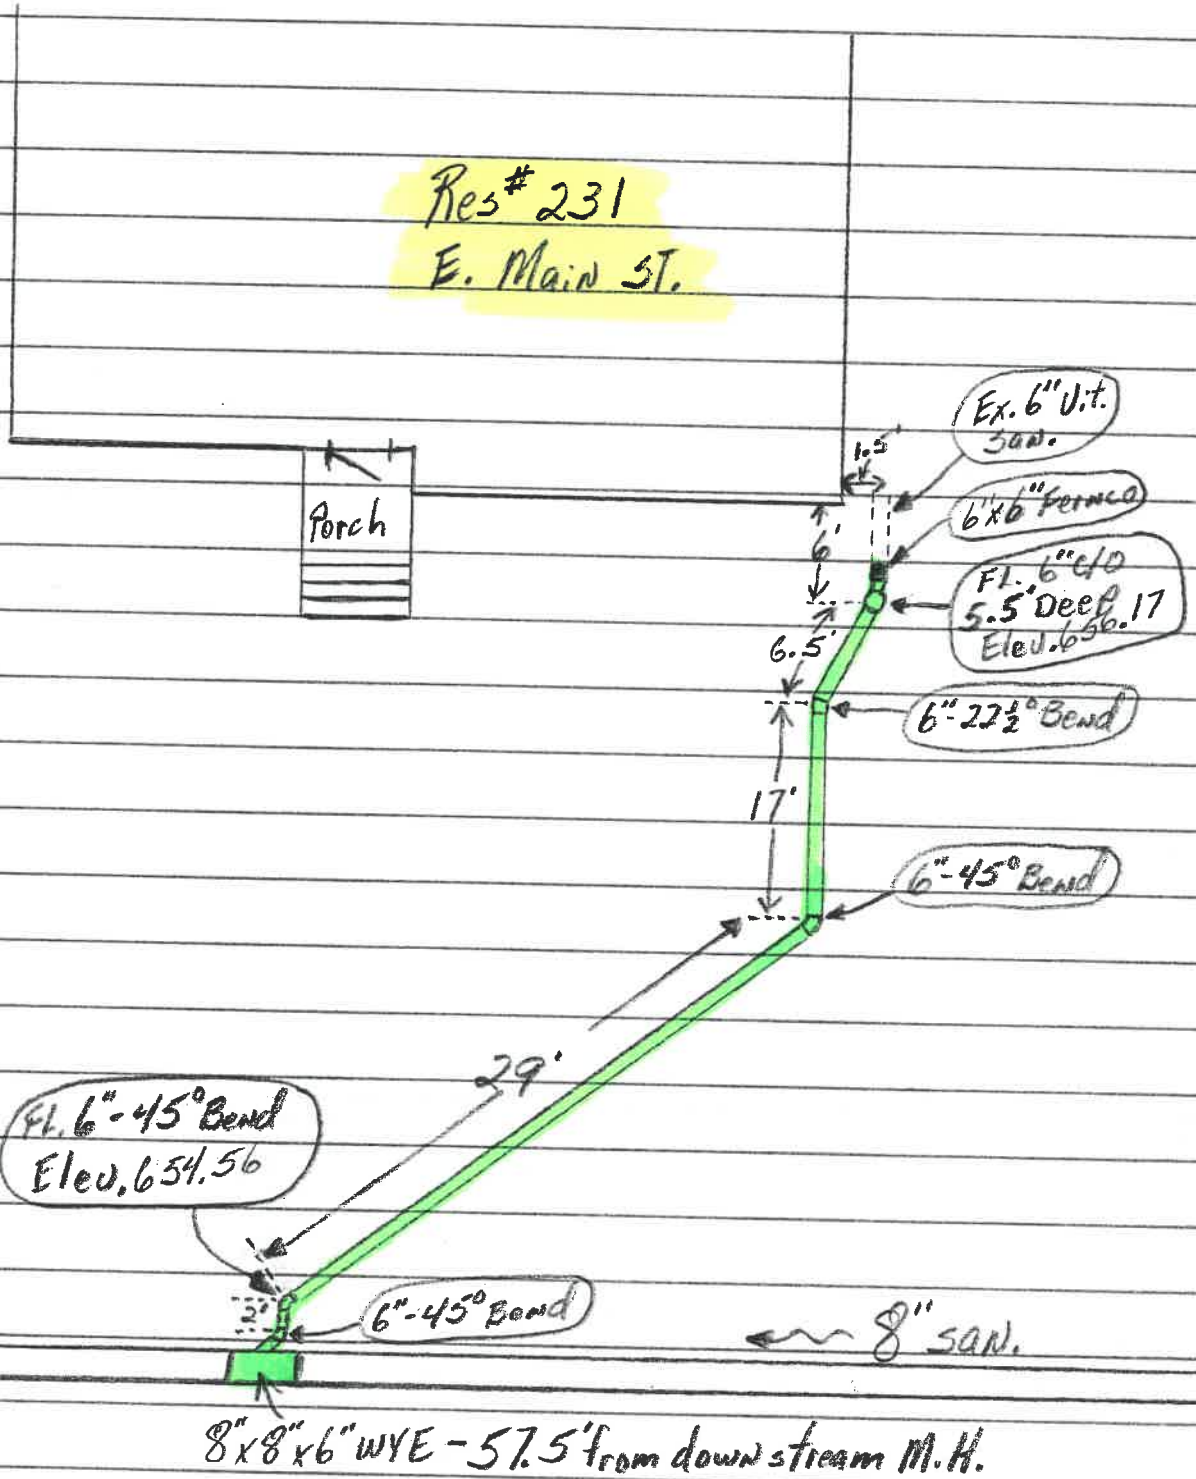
Res# 231
E. Main ST.

Porch

Ex. 6" V.t. San.

1.5'

6"x6" Fernco

6'

Fl. 6" C/O
5.5' Deep
Elev. 656.17

6.5'

6"-22½° Bend

17'

6"-45° Bend

29'

Fl. 6"-45° Bend
Elev. 654.56

2'

6"-45° Bend

8" san.

8"x8"x6" WYE - 57.5' from downstream M.H.